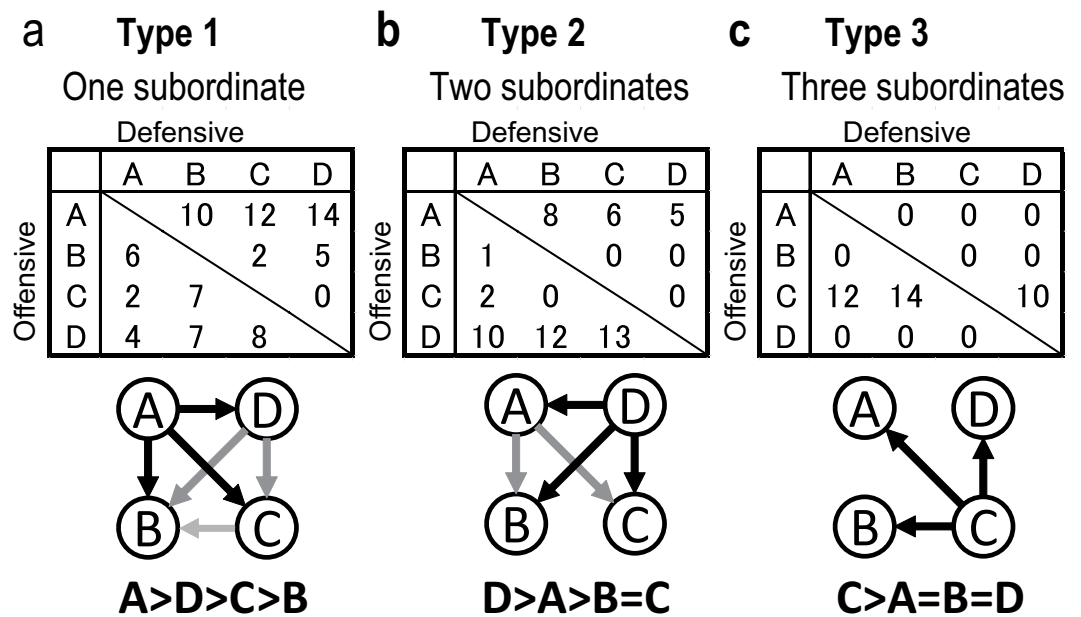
a **Type 1**

One subordinate

Defensive

Offensive

| | A | B | C | D |
|---|---|---|---|---|
| A | | 10 | 12 | 14 |
| B | 6 | | 2 | 5 |
| C | 2 | 7 | | 0 |
| D | 4 | 7 | 8 | |

A D B C

**A>D>C>B**

b **Type 2**

Two subordinates

Defensive

Offensive

| | A | B | C | D |
|---|---|---|---|---|
| A | | 8 | 6 | 5 |
| B | 1 | | 0 | 0 |
| C | 2 | 0 | | 0 |
| D | 10 | 12 | 13 | |

A D B C

**D>A>B=C**

c **Type 3**

Three subordinates

Defensive

Offensive

| | A | B | C | D |
|---|---|---|---|---|
| A | | 0 | 0 | 0 |
| B | 0 | | 0 | 0 |
| C | 12 | 14 | | 10 |
| D | 0 | 0 | 0 | |

A D B C

**C>A=B=D**